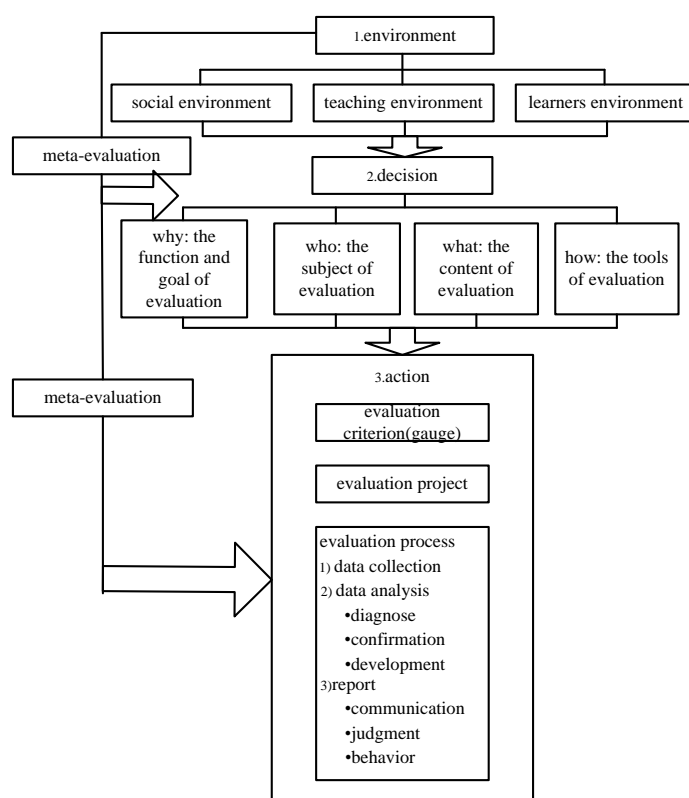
1.environment

social environment

teaching environment

learners environment

meta-evaluation

2.decision

why: the function and goal of evaluation

who: the subject of evaluation

what: the content of evaluation

how: the tools of evaluation

meta-evaluation

3.action

evaluation criterion(gauge)

evaluation project

evaluation process
1) data collection
2) data analysis
•diagnose
•confirmation
•development
3)report
•communication
•judgment
•behavior